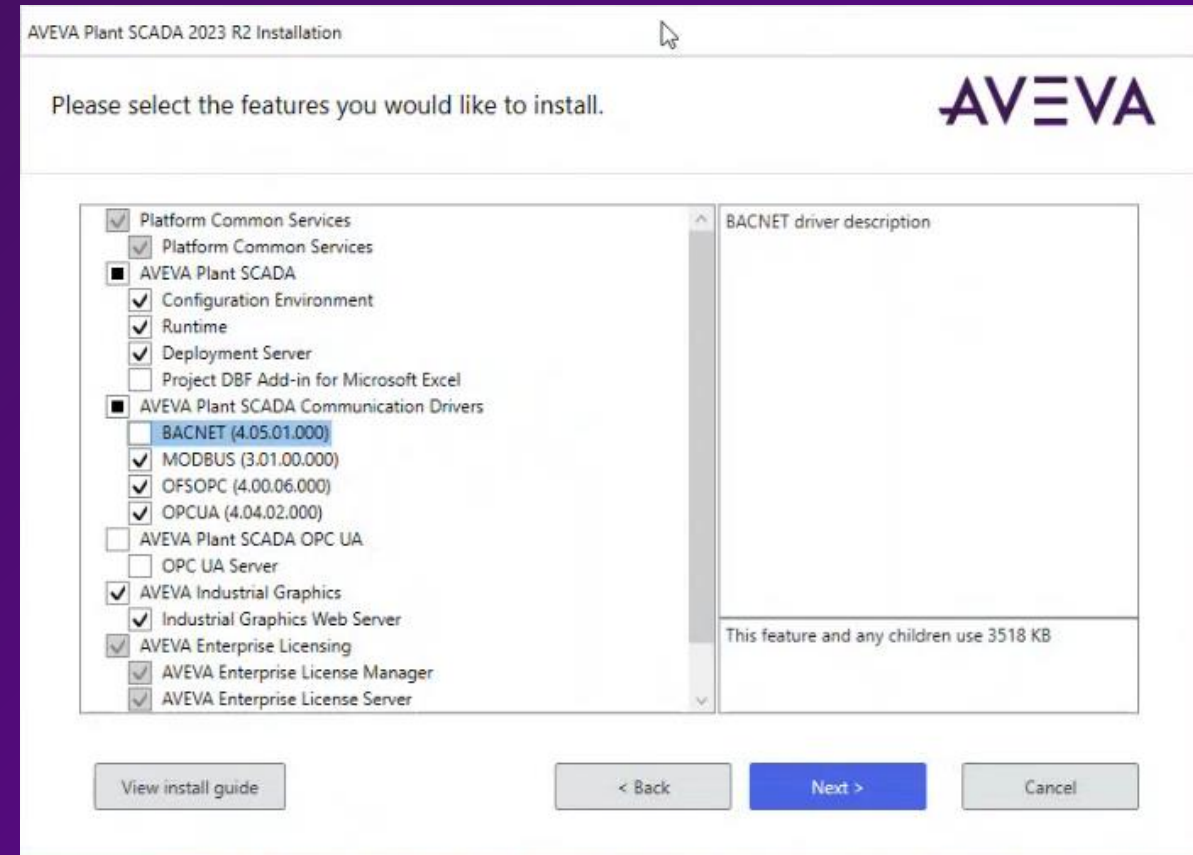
AVEVA Plant SCADA 2023 R2 Installation

Please select the features you would like to install.

AVEVA

Platform Common Services
Platform Common Services
AVEVA Plant SCADA
Configuration Environment
Runtime
Deployment Server
Project DBF Add-in for Microsoft Excel
AVEVA Plant SCADA Communication Drivers
BACNET (4.05.01.000)
MODBUS (3.01.00.000)
OFSOPC (4.00.06.000)
OPCUA (4.04.02.000)
AVEVA Plant SCADA OPC UA
OPC UA Server
AVEVA Industrial Graphics
Industrial Graphics Web Server
AVEVA Enterprise Licensing
AVEVA Enterprise License Manager
AVEVA Enterprise License Server

BACNET driver description

This feature and any children use 3518 KB

View install guide

< Back

Next >

Cancel